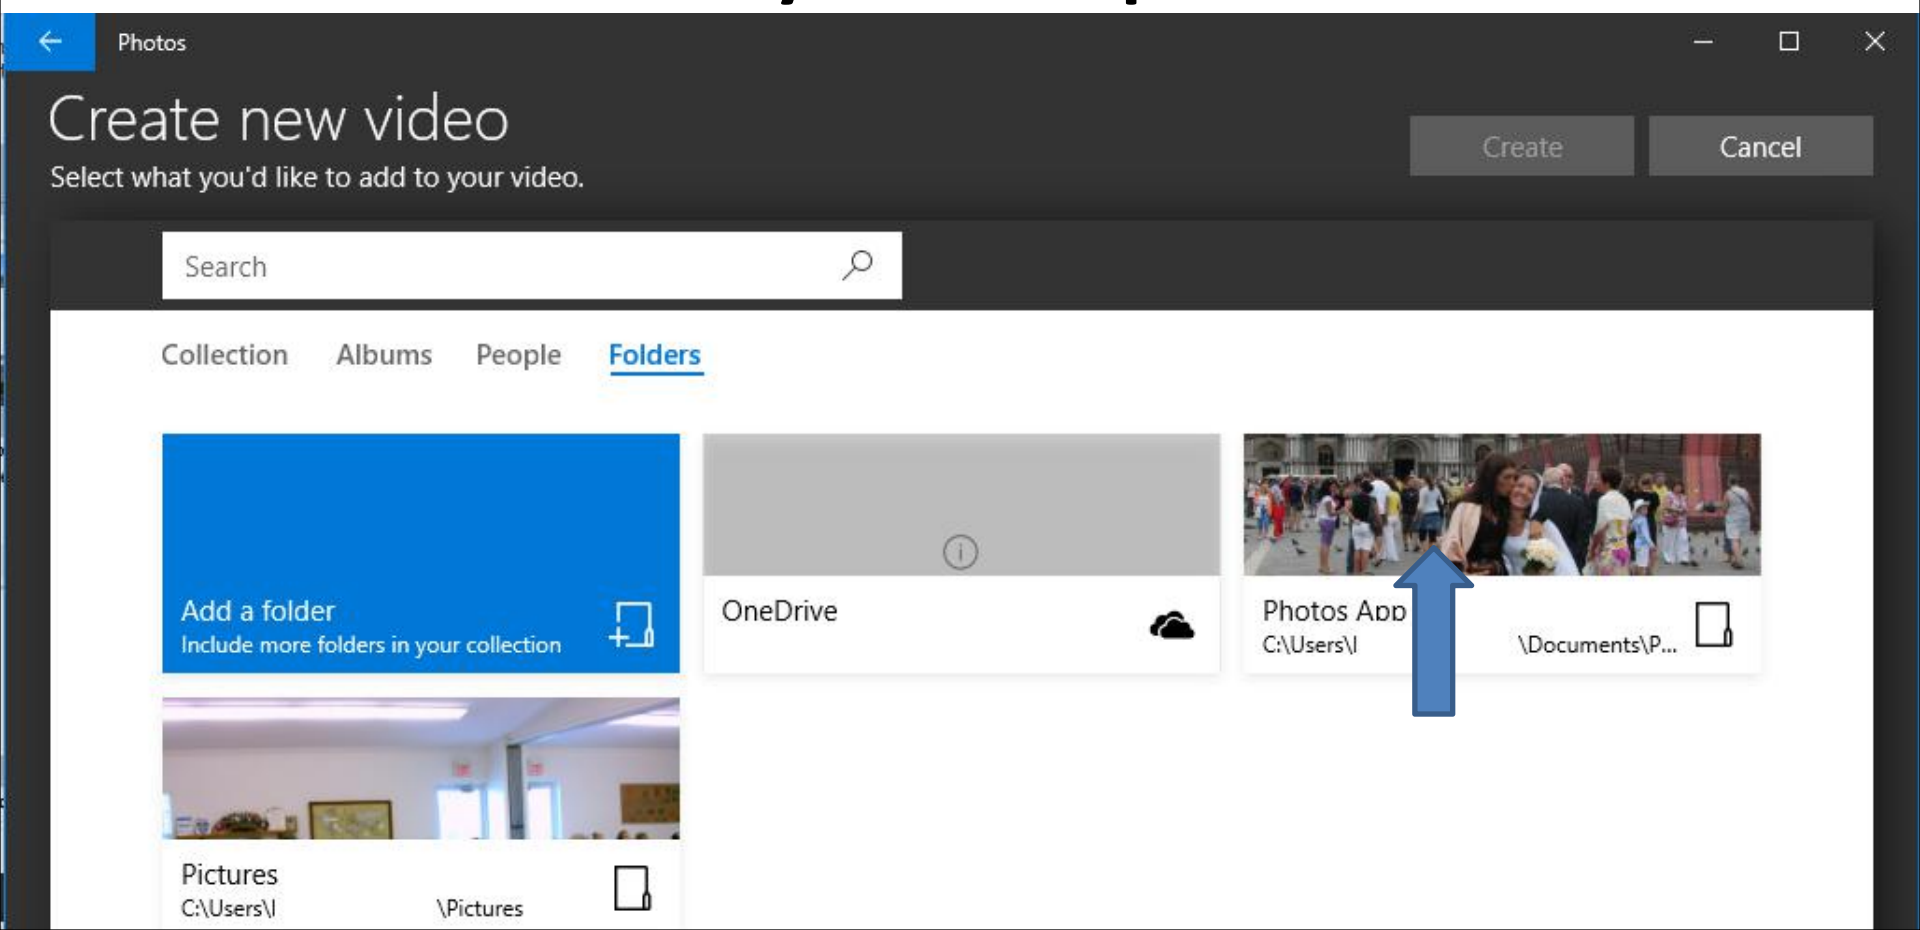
Photos

Create new video

Select what you'd like to add to your video.

Create

Cancel

Search

Collection Albums People Folders

Add a folder
Include more folders in your collection

OneDrive

Photos App
C:\Users\l \Documents\P...

Pictures
C:\Users\l \Pictures